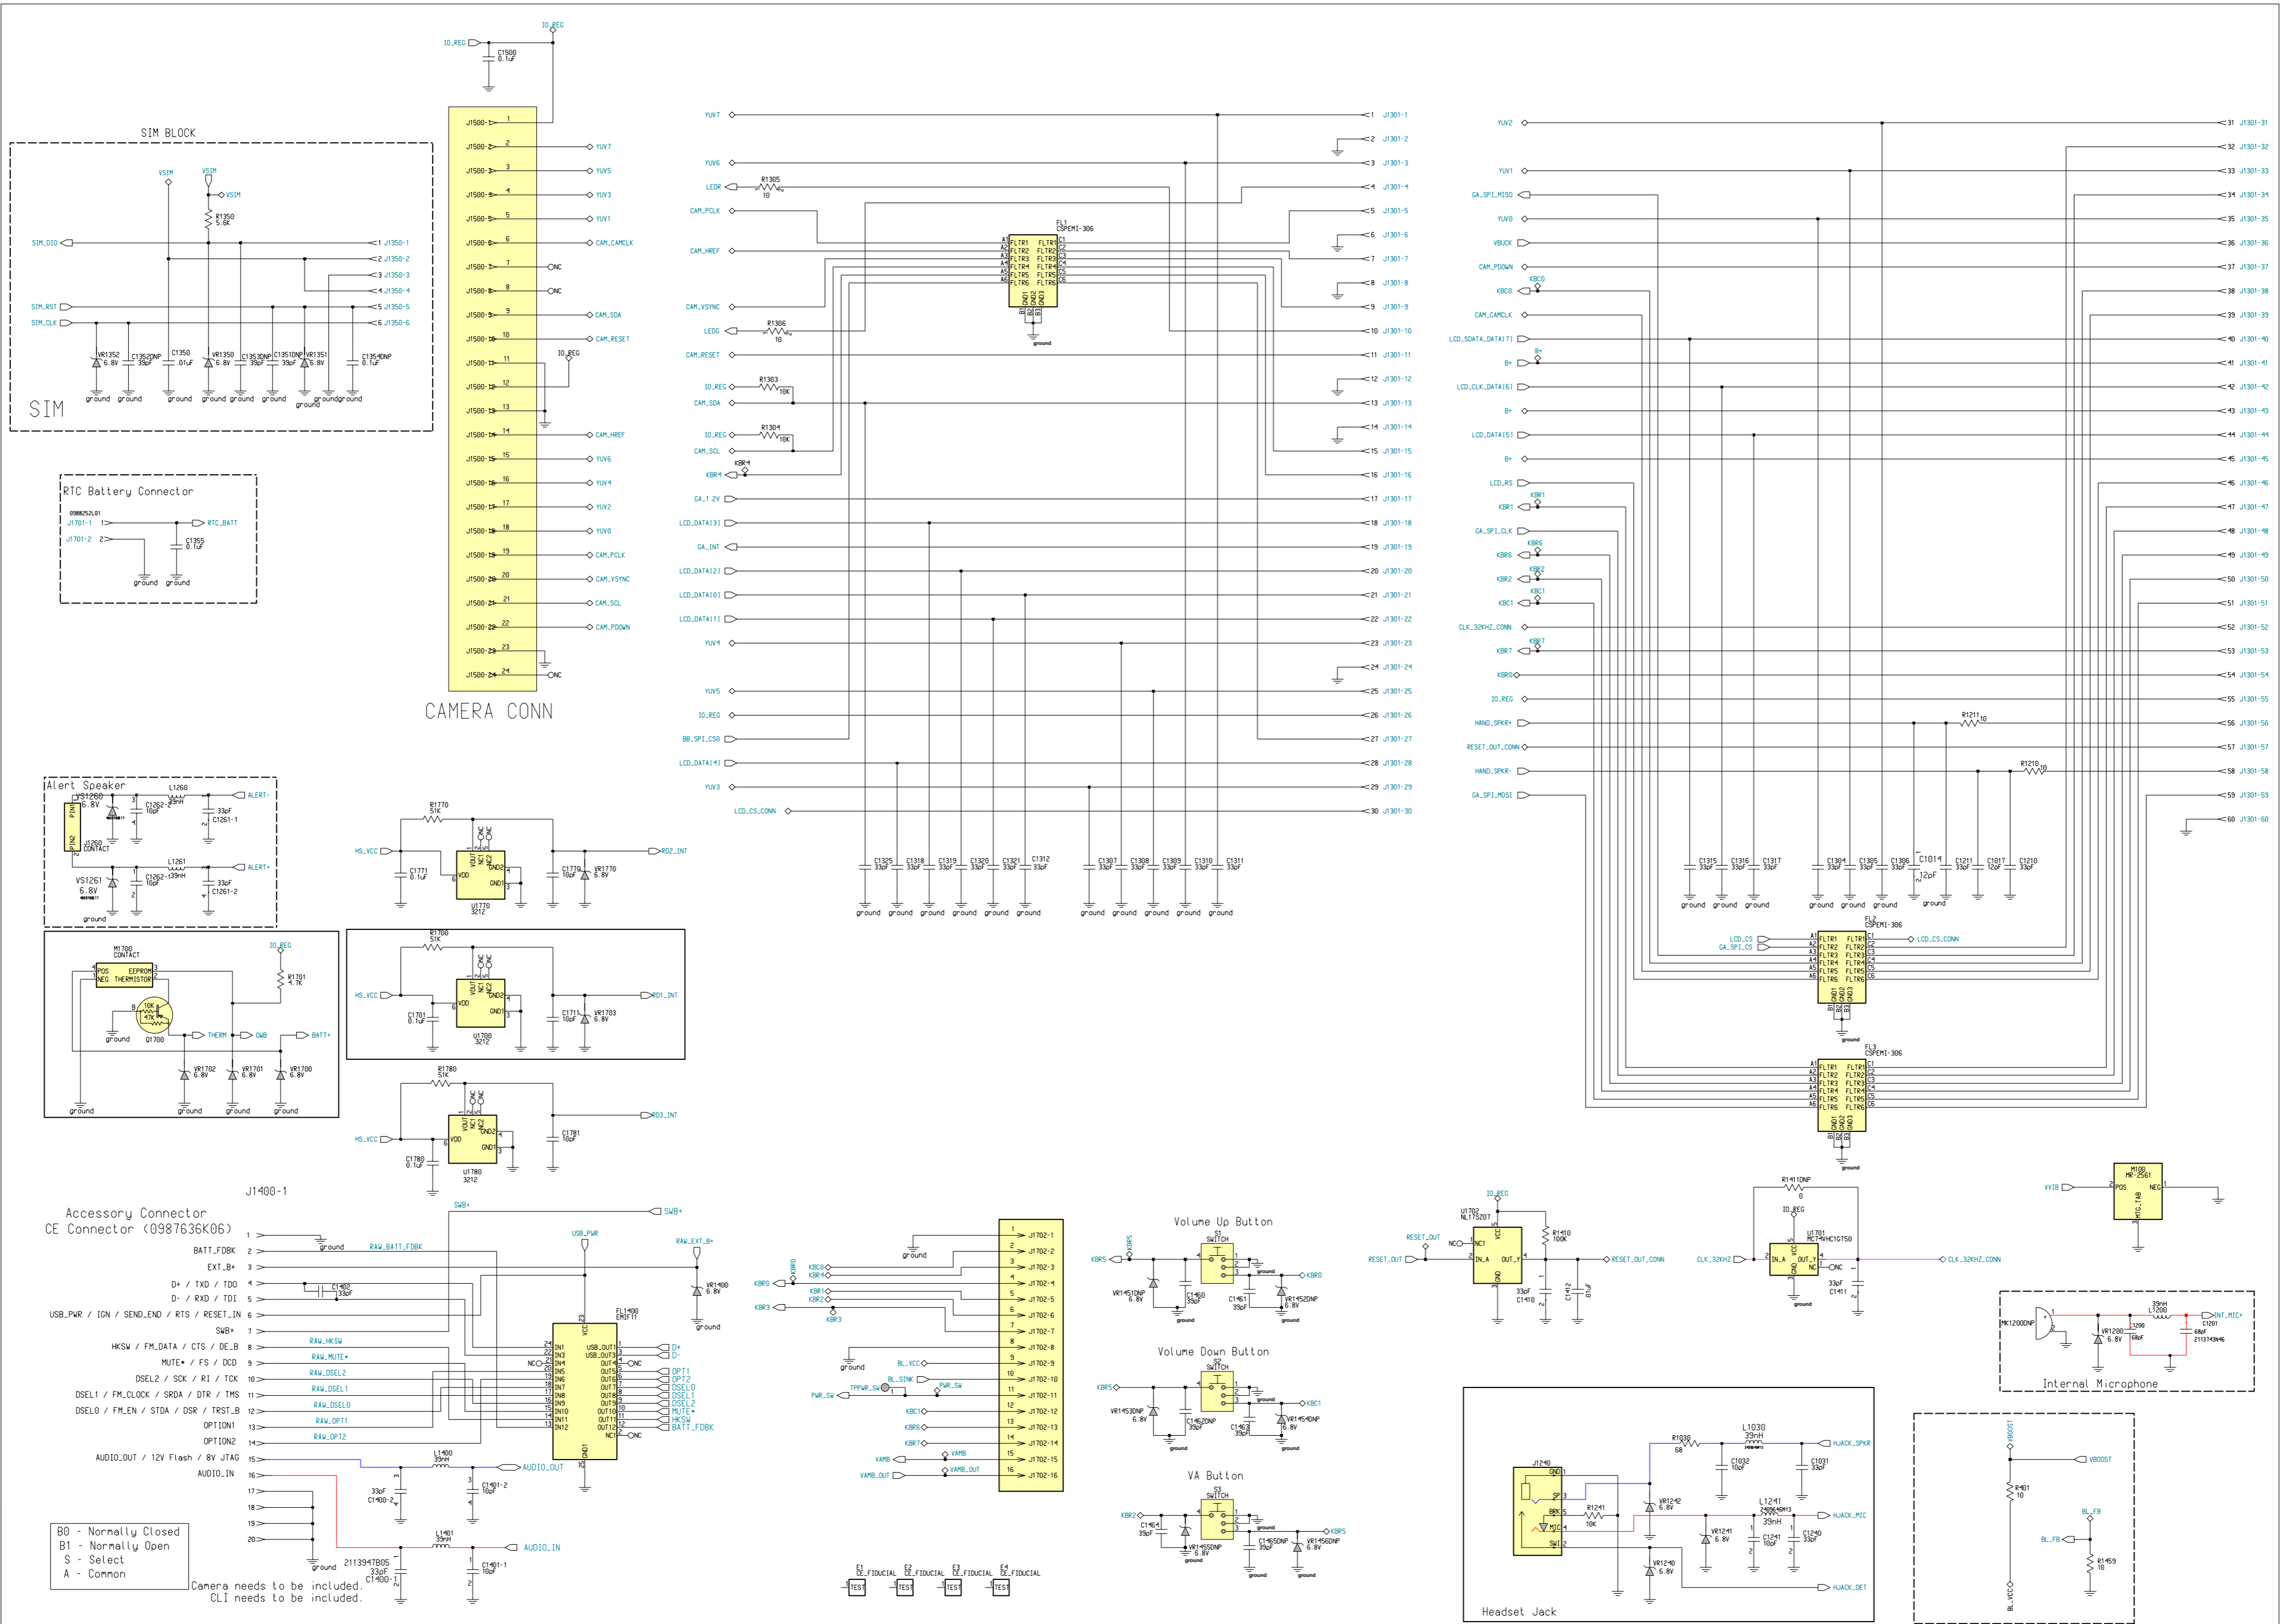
IO_REG
IO_REG
C1500
0.1uF

SIM BLOCK
VSIM
VSIM
VSIM
R1350
5.6K
SIM_DIO
1 J1350-1
2 J1350-2
3 J1350-3
4 J1350-4
SIM_RST
5 J1350-5
SIM_CLK
6 J1350-6
VR1352 6.8V
C1352DNP 33pF
C1350 .01uF
VR1350 6.8V
C1353DNP 33pF
C1351DNP 33pF
VR1351 6.8V
C1354DNP 0.1uF
ground ground ground ground ground ground ground ground ground
SIM

J1500-1 1
J1500-2 2 YUV7
J1500-3 3 YUV5
J1500-4 4 YUV3
J1500-5 5 YUV1
J1500-6 6 CAM_CAMCLK
J1500-7 7 NC
J1500-8 8 NC
J1500-9 9 CAM_SDA
J1500-10 10 CAM_RESET
J1500-11 11 IO_REG
J1500-12 12
J1500-13 13
J1500-14 14 CAM_HREF
J1500-15 15 YUV6
J1500-16 16 YUV4
J1500-17 17 YUV2
J1500-18 18 YUV0
J1500-19 19 CAM_PCLK
J1500-20 20 CAM_VSYNC
J1500-21 21 CAM_SCL
J1500-22 22 CAM_PDOWN
J1500-23 23
J1500-24 24 NC
CAMERA CONN

RTC Battery Connector
0988252L01
J1701-1 1 RTC_BATT
J1701-2 2
C1355 0.1uF
ground ground

YUV7 1 J1301-1
2 J1301-2
YUV6 3 J1301-3
LEDR R1305 10 4 J1301-4
CAM_PCLK 5 J1301-5
6 J1301-6
CAM_HREF 7 J1301-7
8 J1301-8
CAM_VSYNC 9 J1301-9
LEDG R1306 10 10 J1301-10
CAM_RESET 11 J1301-11
IO_REG R1303 10K 12 J1301-12
CAM_SDA 13 J1301-13
IO_REG R1304 10K 14 J1301-14
CAM_SCL 15 J1301-15
KBR4 KBR4 16 J1301-16
GA_1.2V 17 J1301-17
LCD_DATA[3] 18 J1301-18
GA_INT 19 J1301-19
LCD_DATA[2] 20 J1301-20
LCD_DATA[0] 21 J1301-21
LCD_DATA[1] 22 J1301-22
YUV4 23 J1301-23
24 J1301-24
YUV5 25 J1301-25
IO_REG 26 J1301-26
BB_SPI_CS0 27 J1301-27
LCD_DATA[4] 28 J1301-28
YUV3 29 J1301-29
LCD_CS_CONN 30 J1301-30
FL1 CSPEMI-306
FLTR1 FLTR2 FLTR3 FLTR4 FLTR5 FLTR6 GND1 GND2 GND3
ground
C1325 33pF C1318 33pF C1319 33pF C1320 33pF C1321 33pF C1312 33pF
C1307 33pF C1308 33pF C1309 33pF C1310 33pF C1311 33pF
ground ground ground ground ground ground ground ground ground ground ground

YUV2 31 J1301-31
32 J1301-32
YUV1 33 J1301-33
GA_SPI_MISO 34 J1301-34
YUV0 35 J1301-35
VBUCK 36 J1301-36
CAM_PDOWN 37 J1301-37
KBC0 KBC0 38 J1301-38
CAM_CAMCLK 39 J1301-39
LCD_SDATA_DATA[7] 40 J1301-40
B+ B+ 41 J1301-41
LCD_CLK_DATA[6] 42 J1301-42
B+ 43 J1301-43
LCD_DATA[5] 44 J1301-44
B+ 45 J1301-45
LCD_RS 46 J1301-46
KBR1 KBR1 47 J1301-47
GA_SPI_CLK 48 J1301-48
KBR6 KBR6 49 J1301-49
KBR2 KBR2 50 J1301-50
KBC1 KBC1 51 J1301-51
CLK_32KHZ_CONN 52 J1301-52
KBR7 KBR7 53 J1301-53
KBR0 54 J1301-54
IO_REG 55 J1301-55
HAND_SPKR+ R1211 10 56 J1301-56
RESET_OUT_CONN 57 J1301-57
HAND_SPKR- R1210 10 58 J1301-58
GA_SPI_MOSI 59 J1301-59
60 J1301-60
C1315 33pF C1316 33pF C1317 33pF C1304 33pF C1305 33pF C1306 33pF C1014 12pF C1211 33pF C1017 12pF C1210 33pF
ground ground ground ground ground ground ground
FL2 CSPEMI-306
LCD_CS GA_SPI_CS LCD_CS_CONN
FLTR1 FLTR2 FLTR3 FLTR4 FLTR5 FLTR6 GND1 GND2 GND3
ground
FL3 CSPEMI-306
FLTR1 FLTR2 FLTR3 FLTR4 FLTR5 FLTR6 GND1 GND2 GND3
ground

Alert Speaker
VS1260 6.8V
PIN1 PIN2
L1260 39nH
C1262-1 10pF
33pF C1261-1
ALERT-
J1260 CONTACT
L1261 39nH
C1262-2 10pF
VS1261 6.8V
33pF C1261-2
ALERT+
ground

R1770 51K
HS_VCC
C1771 0.1uF
VDD VOUT NC1 NC2 GND2 GND1
U1770 3212
C1770 10pF VR1770 6.8V
RD2_INT

M1700 CONTACT
IO_REG
POS NEG EEPROM THERMISTOR
R1701 4.7K
10K 47K
Q1700
THERM OWB BATT+
VR1702 6.8V VR1701 6.8V VR1700 6.8V
ground ground ground ground ground

R1700 51K
HS_VCC
C1701 0.1uF
VDD VOUT NC1 NC2 GND2 GND1
U1700 3212
C1711 10pF VR1703 6.8V
RD1_INT

R1780 51K
HS_VCC
C1780 0.1uF
VDD VOUT NC1 NC2 GND2 GND1
U1780 3212
C1781 10pF
RD3_INT

J1400-1
Accessory Connector
CE Connector (0987636K06)
1
BATT_FDBK 2 RAW_BATT_FDBK
EXT_B+ 3
D+ / TXD / TDO 4 C1402 33pF
D- / RXD / TDI 5
USB_PWR / IGN / SEND_END / RTS / RESET_IN 6
SWB+ 7
HKSW / FM_DATA / CTS / DE_B 8 RAW_HKSW
MUTE* / FS / DCD 9 RAW_MUTE*
DSEL2 / SCK / RI / TCK 10 RAW_DSEL2
DSEL1 / FM_CLOCK / SRDA / DTR / TMS 11 RAW_DSEL1
DSEL0 / FM_EN / STDA / DSR / TRST_B 12 RAW_DSEL0
OPTION1 13 RAW_OPT1
OPTION2 14 RAW_OPT2
AUDIO_OUT / 12V Flash / 8V JTAG 15
AUDIO_IN 16
17 18 19 20
ground
SWB+ SWB+
USB_PWR
RAW_EXT_B+
VR1400 6.8V
ground
FL1400 EMIF11
IN1 IN2 IN3 IN4 IN5 IN6 IN7 IN8 IN9 IN10 IN11 IN12 VCC USB_OUT1 USB_OUT3 OUT4 OUT5 OUT6 OUT7 OUT8 OUT9 OUT10 OUT11 OUT12 NC1 GND1
NC
D+ D- NC OPT1 OPT2 DSEL0 DSEL1 DSEL2 MUTE* HKSW BATT_FDBK NC
L1400 39nH
AUDIO_OUT
33pF C1400-2
C1401-2 10pF
L1401 39nH
AUDIO_IN
2113947B05 33pF C1400-1
C1401-1 10pF
B0 - Normally Closed
B1 - Normally Open
S - Select
A - Common
Camera needs to be included.
CLI needs to be included.

ground
KBR0 KBR0
KBC0 KBR4
KBR1 KBR2
KBR3 KBR3
ground
BL_VCC
BL_SINK
TPPWR_SW PWR_SW
PWR_SW
KBC1 KBR6 KBR7
VAMB VAMB
VAMB_OUT VAMB_OUT
1 J1702-1
2 J1702-2
3 J1702-3
4 J1702-4
5 J1702-5
6 J1702-6
7 J1702-7
8 J1702-8
9 J1702-9
10 J1702-10
11 J1702-11
12 J1702-12
13 J1702-13
14 J1702-14
15 J1702-15
16 J1702-16
E1 CE_FIDUCIAL E2 CE_FIDUCIAL E3 CE_FIDUCIAL E4 CE_FIDUCIAL
TEST TEST TEST TEST

Volume Up Button
S1 SWITCH
KBR5 KBR5
VR1451DNP 6.8V C1460 33pF C1461 33pF VR1452DNP 6.8V
KBR0
ground ground ground
Volume Down Button
S2 SWITCH
KBR5
VR1453DNP 6.8V C1462DNP 33pF C1463 33pF VR1454DNP 6.8V
KBC1
ground ground ground
VA Button
S3 SWITCH
KBR2
C1464 33pF VR1455DNP 6.8V C1465DNP 33pF VR1456DNP 6.8V
KBR5
ground ground ground

IO_REG
U1702 NL17SZ07
RESET_OUT
RESET_OUT
NC
NC1 IN_A OUT_Y VCC GND
R1410 100K
33pF C1410
C1412 0.1uF
RESET_OUT_CONN

R1411DNP 0
IO_REG
U1701 MC74VHC1GT50
CLK_32KHZ IN_A OUT_Y VCC GND NC
NC
33pF C1411
CLK_32KHZ_CONN
ground

M100 MR-2561
VVIB POS NEG MTG_TAB

MK1200DNP
39nH L1200
INT_MIC+
VR1200 6.8V
C1200 68pF
C1201 68pF
2113743N46
Internal Microphone

J1240
GND SP MIC BRK SW1 SW2
R1030 68
L1030 39nH
HJACK_SPKR
C1032 10pF C1031 33pF
VR1242 6.8V
R1241 10K
L1241 39nH
HJACK_MIC
VR1241 6.8V C1241 10pF C1240 33pF
VR1240 6.8V
HJACK_DET
Headset Jack

VBOOST
VBOOST
R1401 10
BL_FB
BL_FB
R1459 10
BL_VCC